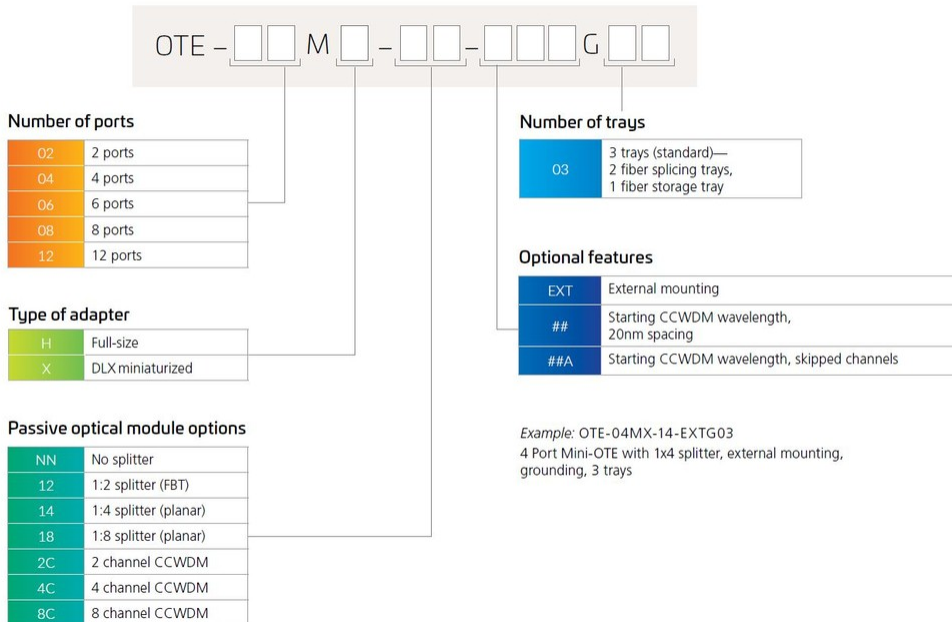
OTE – □□ M □ – □□ – □□□ G □□

Number of ports

| | |
|---|---|
| 02 | 2 ports |
| 04 | 4 ports |
| 06 | 6 ports |
| 08 | 8 ports |
| 12 | 12 ports |

Type of adapter

| | |
|---|---|
| H | Full-size |
| X | DLX miniaturized |

Passive optical module options

| | |
|---|---|
| NN | No splitter |
| 12 | 1:2 splitter (FBT) |
| 14 | 1:4 splitter (planar) |
| 18 | 1:8 splitter (planar) |
| 2C | 2 channel CCWDM |
| 4C | 4 channel CCWDM |
| 8C | 8 channel CCWDM |

Number of trays

| | |
|---|---|
| 03 | 3 trays (standard)— 2 fiber splicing trays, 1 fiber storage tray |

Optional features

| | |
|---|---|
| EXT | External mounting |
| ## | Starting CCWDM wavelength, 20nm spacing |
| ##A | Starting CCWDM wavelength, skipped channels |

Example: OTE-04MX-14-EXTG03
4 Port Mini-OTE with 1x4 splitter, external mounting, grounding, 3 trays